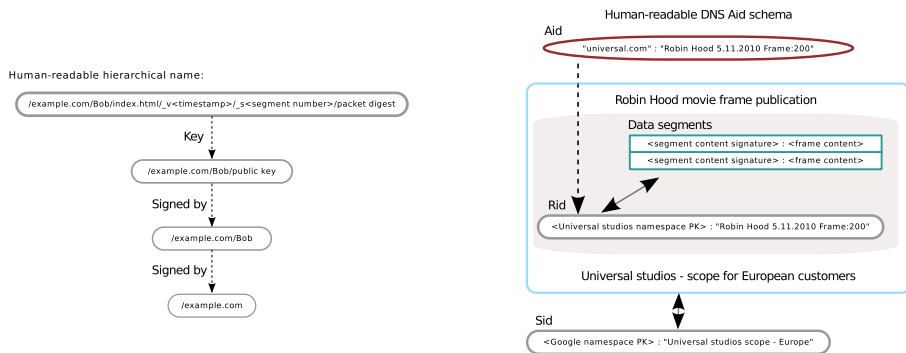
Human-readable hierarchical name:

/example.com/Bob/index.html/_v<timestamp>/_s<segment number>/packet digest

Key

/example.com/Bob/public key

Signed by

/example.com/Bob

Signed by

/example.com

Human-readable DNS Aid schema

Aid

"universal.com" : "Robin Hood 5.11.2010 Frame:200"

Robin Hood movie frame publication

Data segments

<segment content signature> : <frame content>

<segment content signature> : <frame content>

Rid

<Universal studios namespace PK> : "Robin Hood 5.11.2010 Frame:200"

Universal studios - scope for European customers

Sid

<Google namespace PK> : "Universal studios scope - Europe"